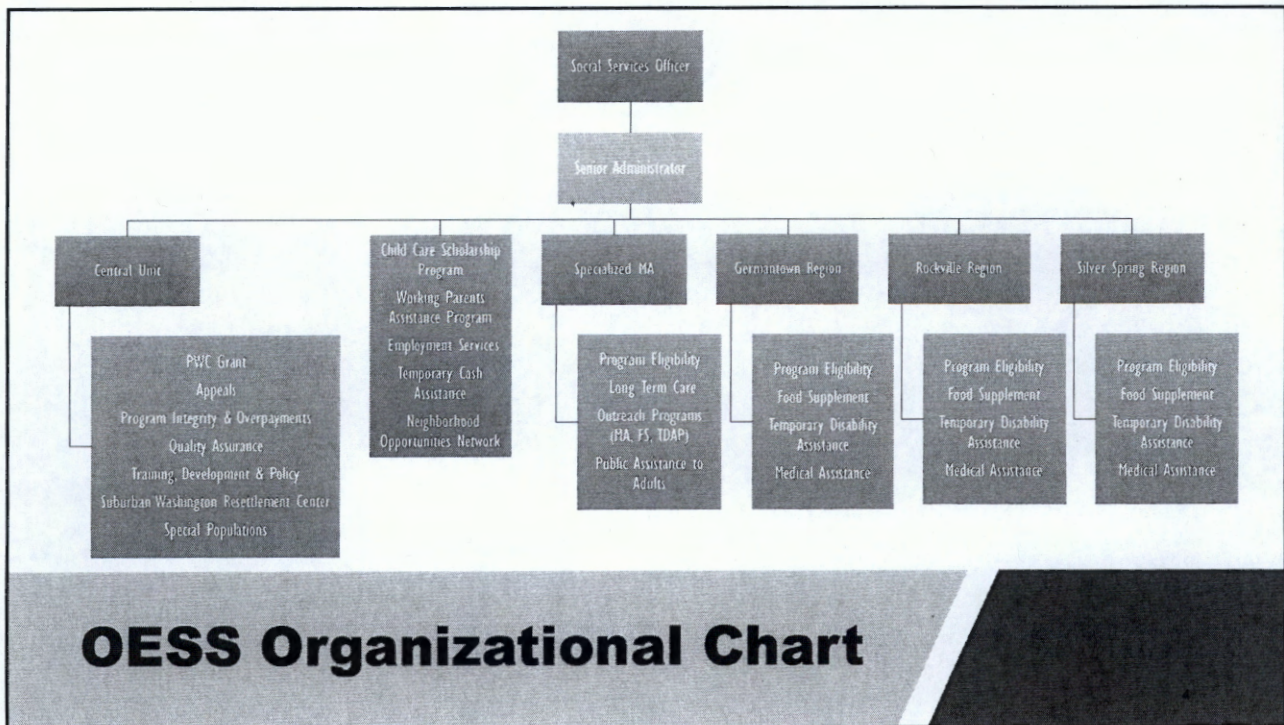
Social Services Officer

Senior Administrator

Central Unit

PWC Grant
Appeals
Program Integrity & Overpayments
Quality Assurance
Training, Development & Policy
Suburban Washington Resettlement Center
Special Populations

Child Care Scholarship Program
Working Parents Assistance Program
Employment Services
Temporary Cash Assistance
Neighborhood Opportunities Network

Specialized MA

Program Eligibility
Long Term Care
Outreach Programs (MA, FS, TDAP)
Public Assistance to Adults

Germantown Region

Program Eligibility
Food Supplement
Temporary Disability Assistance
Medical Assistance

Rockville Region

Program Eligibility
Food Supplement
Temporary Disability Assistance
Medical Assistance

Silver Spring Region

Program Eligibility
Food Supplement
Temporary Disability Assistance
Medical Assistance

OESS Organizational Chart